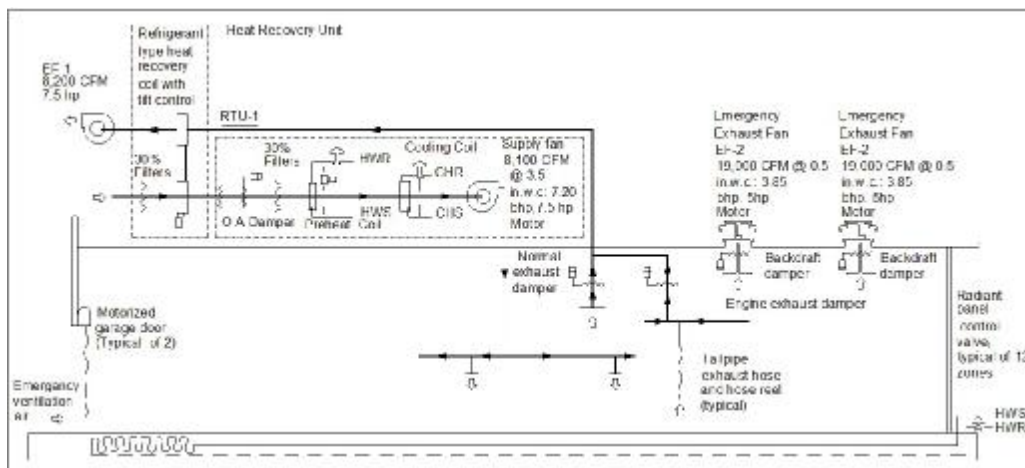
Refrigerant type heat recovery coil with tilt control

Heat Recovery Unit

EF-1
8,200 CFM
7.5 hp

RTU-1

30% Filters

30% Filters

HWR

Cooling Coil

CHR

CHS

Supply fan 8,100 CFM @ 3.5 in.w.c: 7.20 bhp, 7.5 hp Motor

O.A. Damper

Preheat

HWS Coil

Emergency Exhaust Fan EF-2 19,000 CFM @ 0.5 in.w.c.: 3.85 bhp, 5hp Motor

Emergency Exhaust Fan EF-2 19,000 CFM @ 0.5 in.w.c.: 3.85 bhp, 5hp Motor

Backdraft damper

Backdraft damper

Normal exhaust damper

Engine exhaust damper

Motorized garage door (Typical of 2)

Radiant panel control valve, typical of 12 zones

Tail pipe exhaust hose and hose reel (typical)

Emergency ventilation air

HWS
HWR